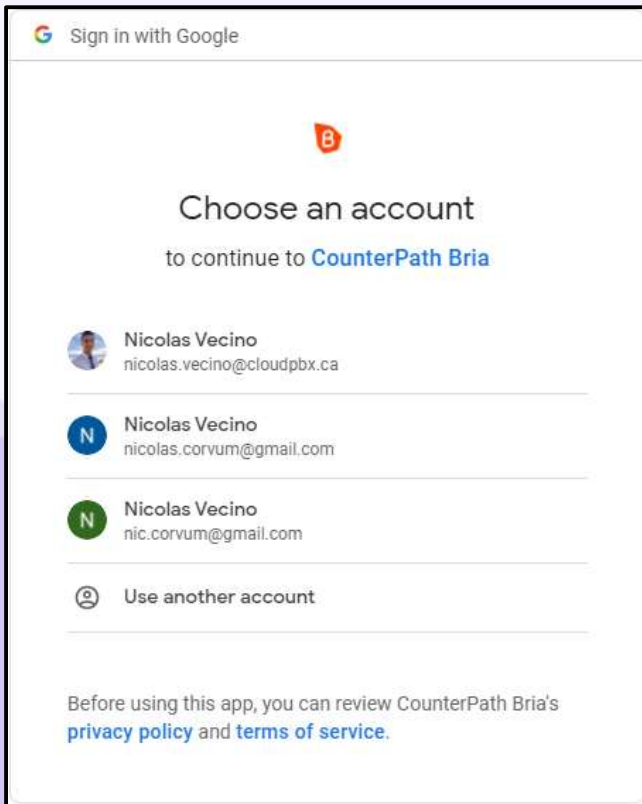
G Sign in with Google

B

Choose an account

to continue to CounterPath Bria

Nicolas Vecino
nicolas.vecino@cloudpbx.ca

N Nicolas Vecino
nicolas.corvum@gmail.com

N Nicolas Vecino
nic.corvum@gmail.com

Use another account

Before using this app, you can review CounterPath Bria's privacy policy and terms of service.